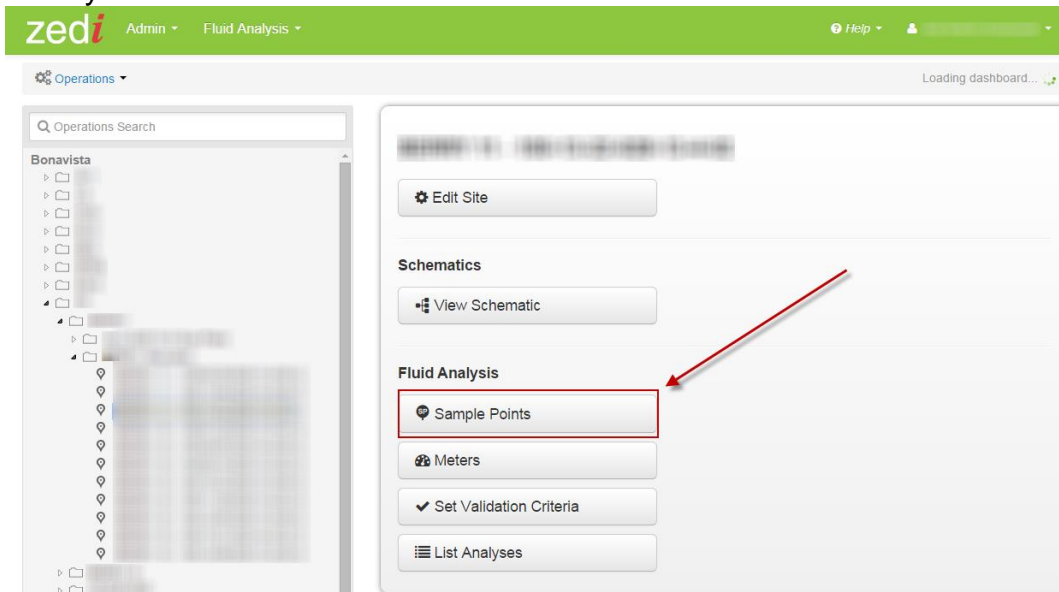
zedi Admin ▾ Fluid Analysis ▾

Help ▾

Operations ▾

Loading dashboard...

Operations Search

Bonavista

Edit Site

Schematics

View Schematic

Fluid Analysis

Sample Points

Meters

Set Validation Criteria

List Analyses